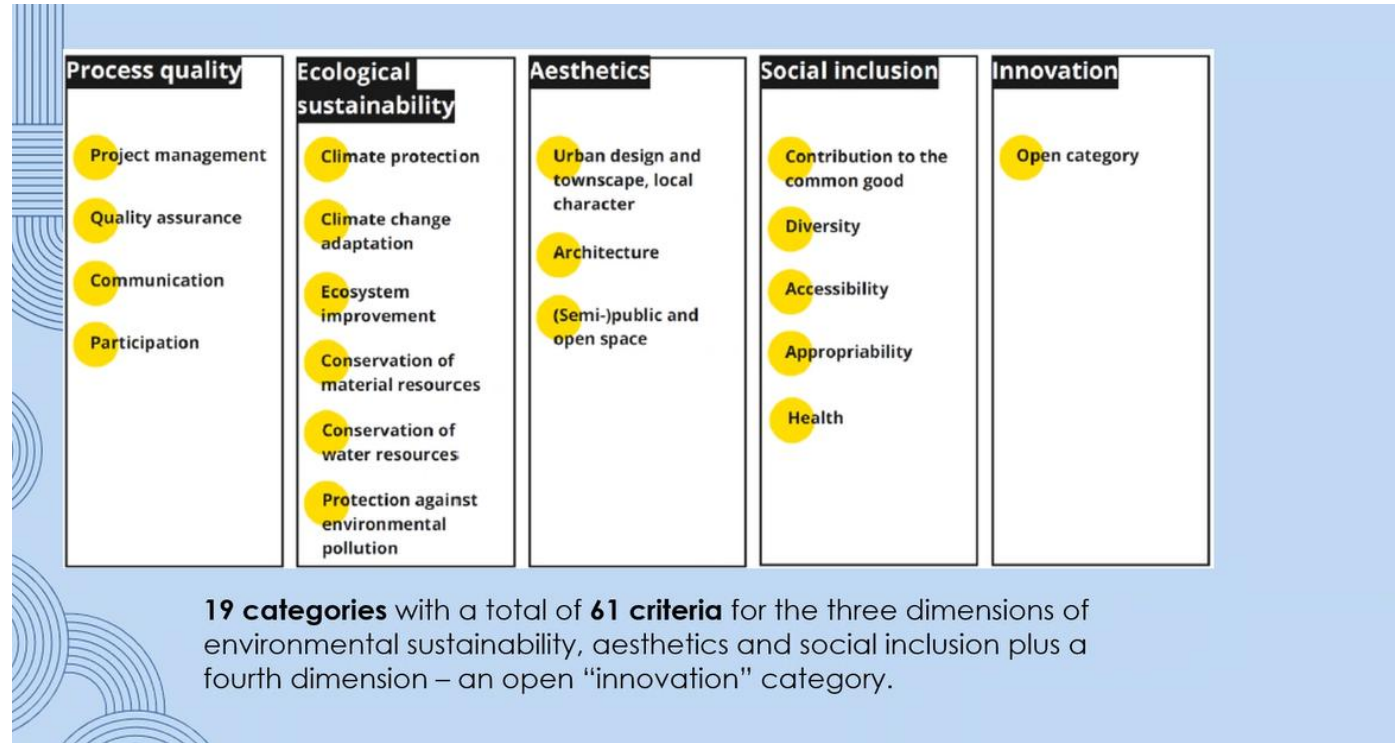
Process quality

Project management

Quality assurance

Communication

Participation

Ecological sustainability

Climate protection

Climate change adaptation

Ecosystem improvement

Conservation of material resources

Conservation of water resources

Protection against environmental pollution

Aesthetics

Urban design and townscape, local character

Architecture

(Semi-)public and open space

Social inclusion

Contribution to the common good

Diversity

Accessibility

Appropriability

Health

Innovation

Open category

**19 categories** with a total of **61 criteria** for the three dimensions of environmental sustainability, aesthetics and social inclusion plus a fourth dimension – an open "innovation" category.